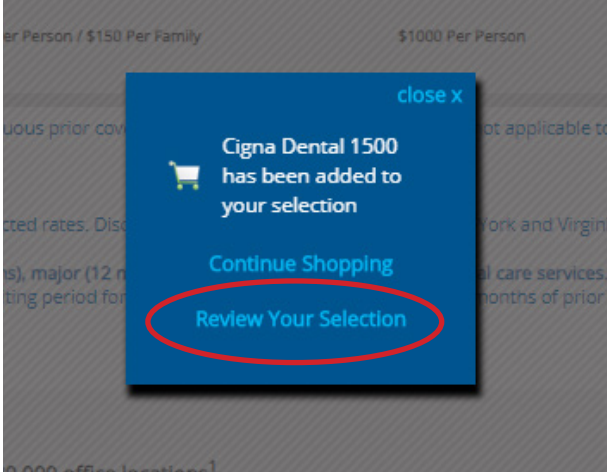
er Person / $150 Per Family

$1000 Per Person

close x

uous prior cov

ot applicable to

Cigna Dental 1500 has been added to your selection

cted rates. Dis

York and Virgin

Continue Shopping

ns), major (12 m

al care services.

ting period for

months of prior

Review Your Selection

0,000 office locations.$^1$